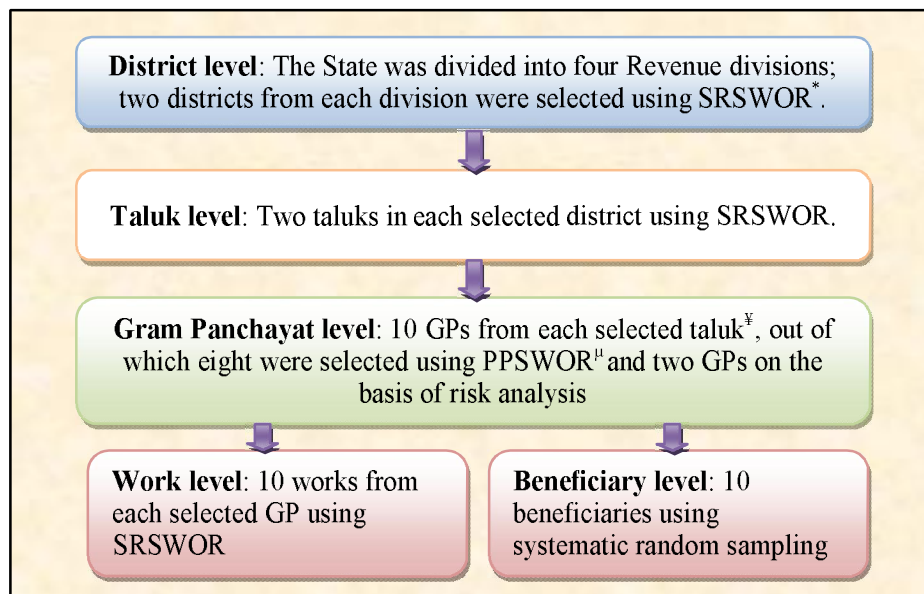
**District level**: The State was divided into four Revenue divisions; two districts from each division were selected using SRSWOR$^{*}$.

**Taluk level**: Two taluks in each selected district using SRSWOR.

**Gram Panchayat level**: 10 GPs from each selected taluk$^{¥}$, out of which eight were selected using PPSWOR$^{\mu}$ and two GPs on the basis of risk analysis

**Work level**: 10 works from each selected GP using SRSWOR

**Beneficiary level**: 10 beneficiaries using systematic random sampling